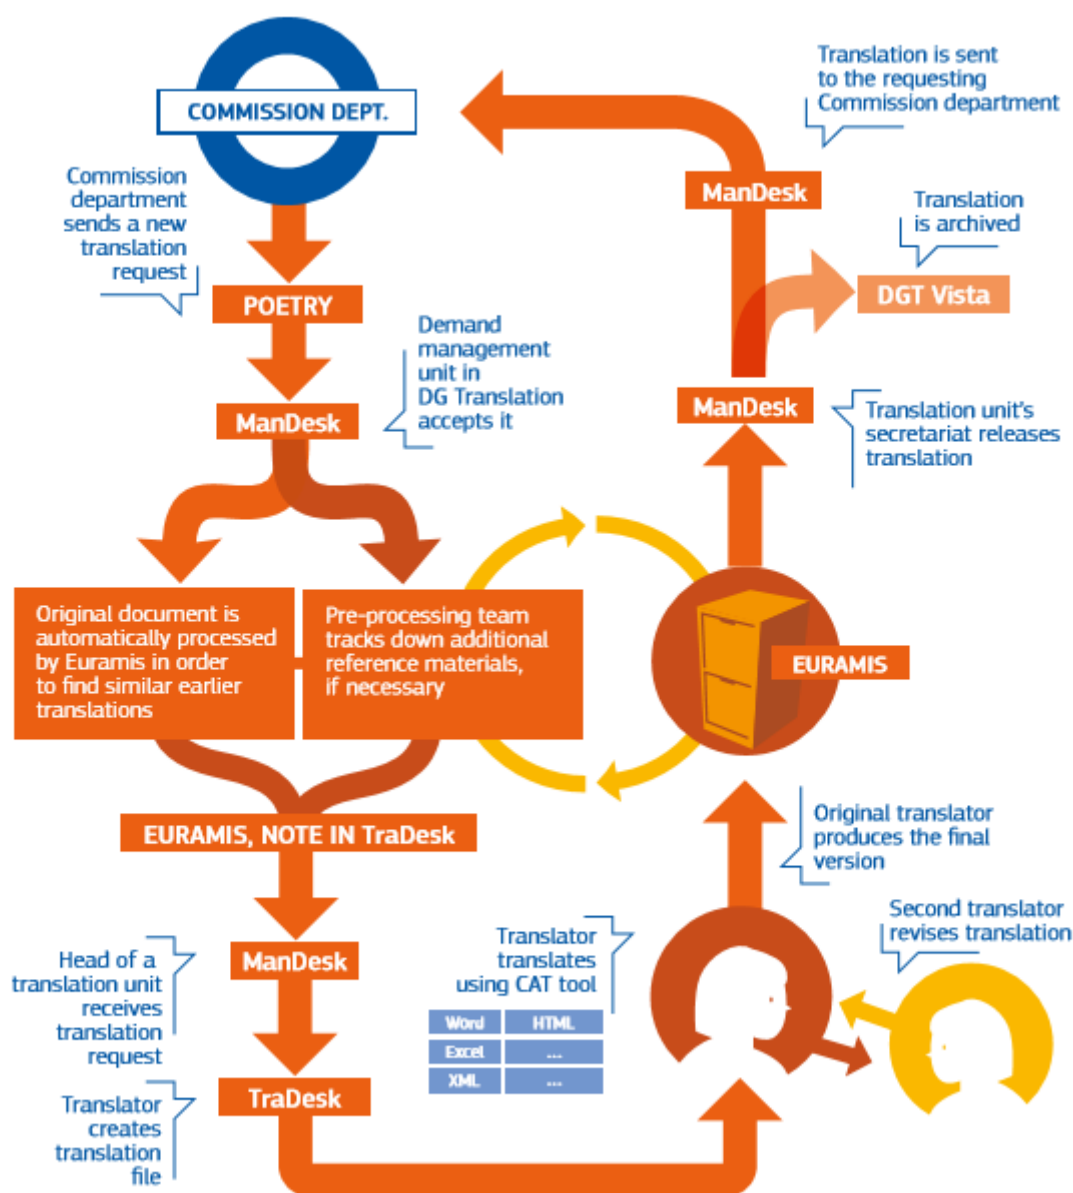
COMMISSION DEPT.

Commission department sends a new translation request

POETRY

Demand management unit in DG Translation accepts it

ManDesk

Original document is automatically processed by Euramis in order to find similar earlier translations

Pre-processing team tracks down additional reference materials, if necessary

EURAMIS, NOTE IN TraDesk

Head of a translation unit receives translation request

ManDesk

Translator creates translation file

TraDesk

Translator translates using CAT tool

| Word | HTML |
|---|---|
| Excel | ... |
| XML | ... |

Second translator revises translation

Original translator produces the final version

EURAMIS

ManDesk

Translation unit's secretariat releases translation

DGT Vista

Translation is archived

ManDesk

Translation is sent to the requesting Commission department